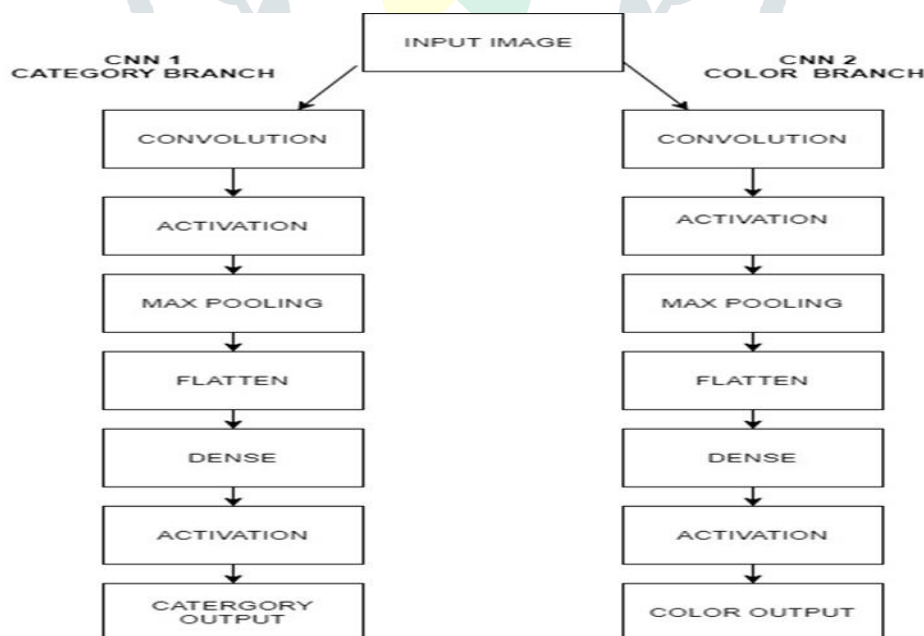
INPUT IMAGE

CNN 1
CATEGORY BRANCH

CONVOLUTION

ACTIVATION

MAX POOLING

FLATTEN

DENSE

ACTIVATION

CATERGORY OUTPUT

CNN 2
COLOR BRANCH

CONVOLUTION

ACTIVATION

MAX POOLING

FLATTEN

DENSE

ACTIVATION

COLOR OUTPUT